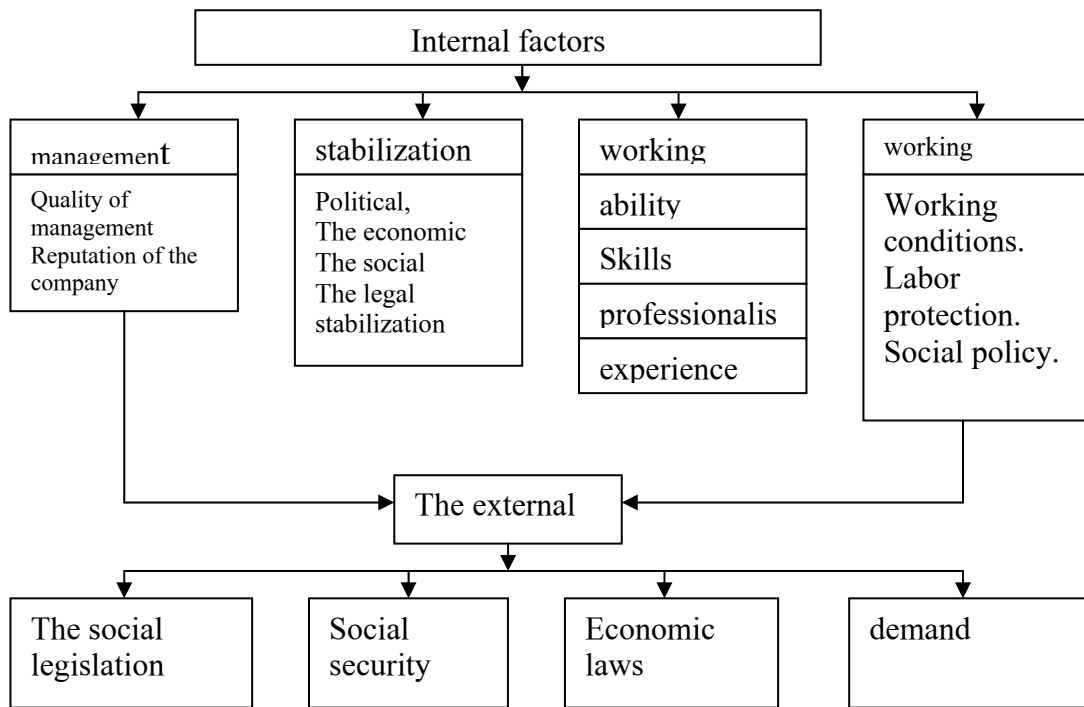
Internal factors

management

Quality of management Reputation of the company

stabilization

Political, The economic The social The legal stabilization

working

ability

Skills

professionalis

experience

working

Working conditions. Labor protection. Social policy.

The external

The social legislation

Social security

Economic laws

demand